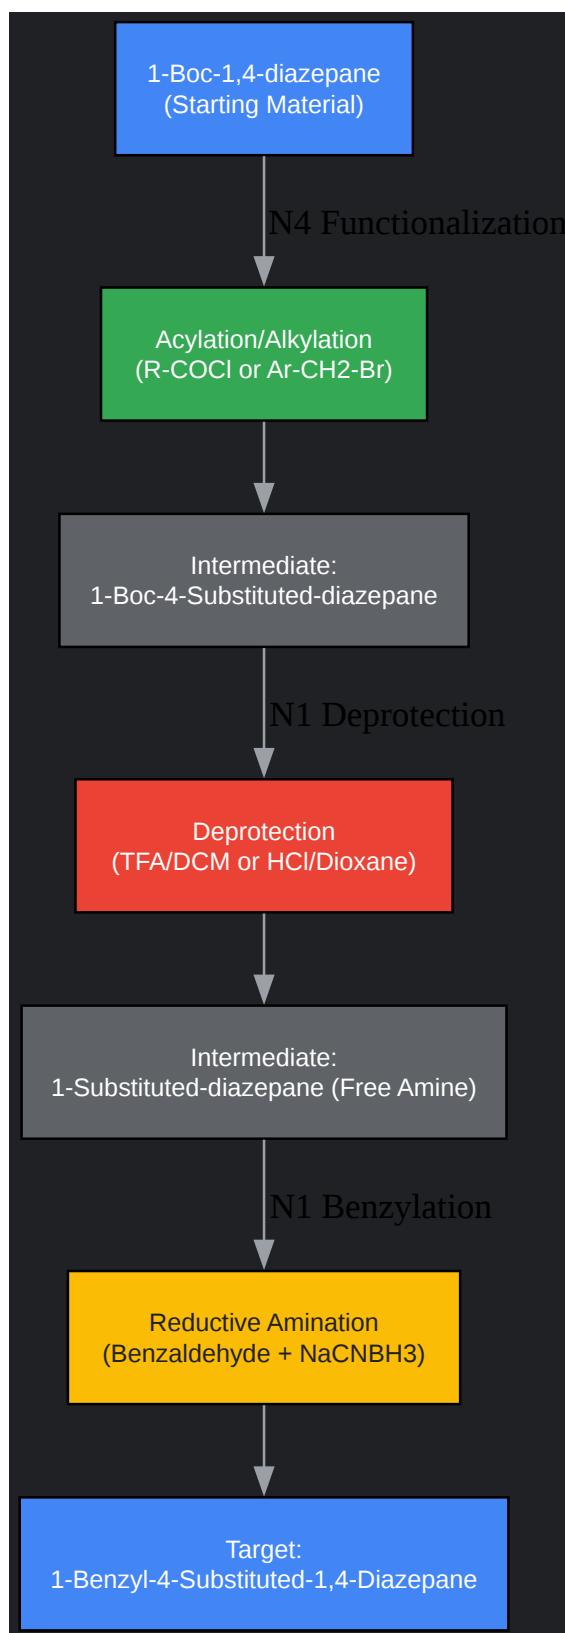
1-Boc-1,4-diazepane
(Starting Material)

N4 Functionalization

Acylation/Alkylation
(R-COCl or Ar-CH2-Br)

Intermediate:
1-Boc-4-Substituted-diazepane

N1 Deprotection

Deprotection
(TFA/DCM or HCl/Dioxane)

Intermediate:
1-Substituted-diazepane (Free Amine)

N1 Benzylation

Reductive Amination
(Benzaldehyde + NaCNBH3)

Target:
1-Benzyl-4-Substituted-1,4-Diazepane